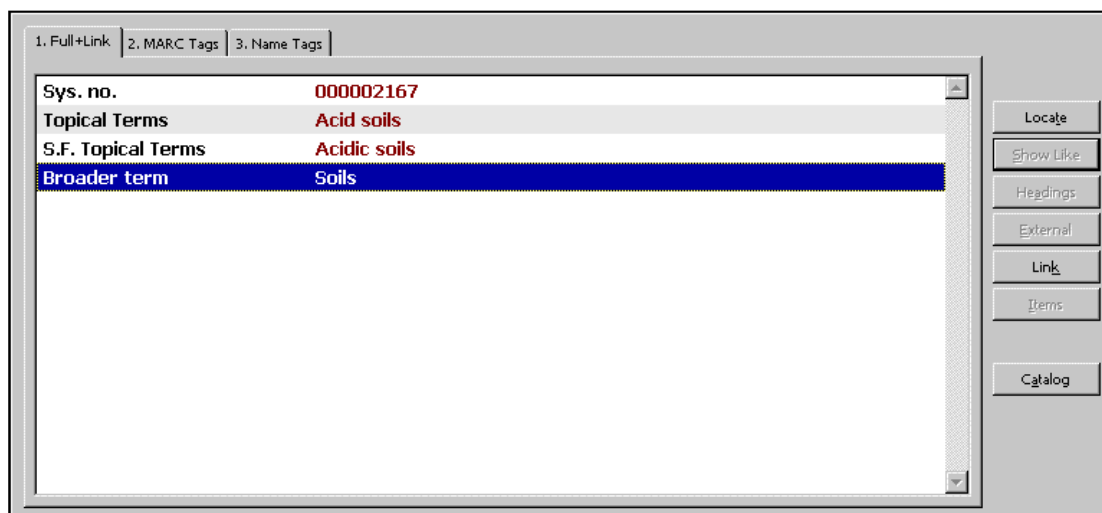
1. Full+Link | 2. MARC Tags | 3. Name Tags

| | |
|---|---|
| Sys. no. | 000002167 |
| Topical Terms | Acid soils |
| S.F. Topical Terms | Acidic soils |
| Broader term | Soils |

Locate
Show Like
Headings
External
Link
Items
Catalog